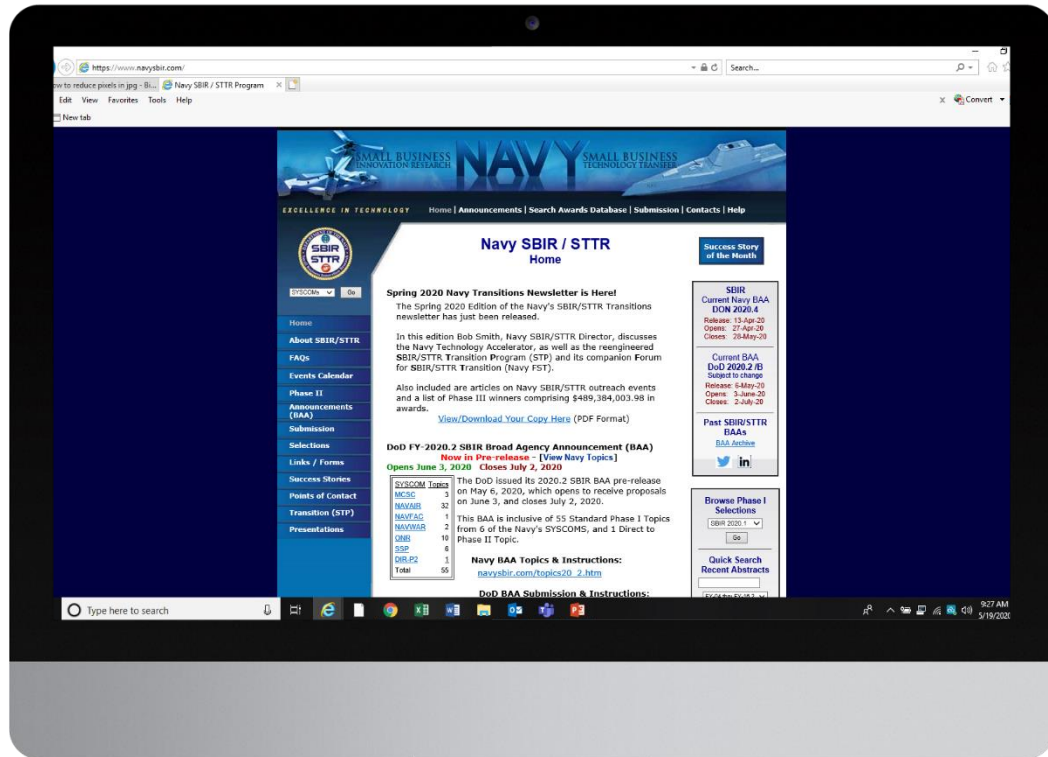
https://www.navysbir.com/

Search...

w to reduce pixels in jpg - Bi... Navy SBIR / STTR Program

Edit View Favorites Tools Help

Convert

New tab

SMALL BUSINESS INNOVATION RESEARCH NAVY SMALL BUSINESS TECHNOLOGY TRANSFER

EXCELLENCE IN TECHNOLOGY

Home | Announcements | Search Awards Database | Submission | Contacts | Help

SBIR STTR

SYSCOMs Go

Home
About SBIR/STTR
FAQs
Events Calendar
Phase II
Announcements (BAA)
Submission
Selections
Links / Forms
Success Stories
Points of Contact
Transition (STP)
Presentations

Navy SBIR / STTR
Home

Success Story of the Month

Spring 2020 Navy Transitions Newsletter is Here!

The Spring 2020 Edition of the Navy's SBIR/STTR Transitions newsletter has just been released.

In this edition Bob Smith, Navy SBIR/STTR Director, discusses the Navy Technology Accelerator, as well as the reengineered SBIR/STTR Transition Program (STP) and its companion Forum for SBIR/STTR Transition (Navy FST).

Also included are articles on Navy SBIR/STTR outreach events and a list of Phase III winners comprising $489,384,003.98 in awards.

View/Download Your Copy Here (PDF Format)

DoD FY-2020.2 SBIR Broad Agency Announcement (BAA)
Now in Pre-release - [View Navy Topics]
Opens June 3, 2020 Closes July 2, 2020

| SYSCOM | Topics |
|---|---|
| MCSC | 3 |
| NAVAIR | 32 |
| NAVFAC | 1 |
| NAVWAR | 2 |
| ONR | 10 |
| SSP | 6 |
| DIR-P2 | 1 |
| Total | 55 |

The DoD issued its 2020.2 SBIR BAA pre-release on May 6, 2020, which opens to receive proposals on June 3, and closes July 2, 2020.

This BAA is inclusive of 55 Standard Phase I Topics from 6 of the Navy's SYSCOMS, and 1 Direct to Phase II Topic.

Navy BAA Topics & Instructions:
navysbir.com/topics20_2.htm

DoD BAA Submission & Instructions:

SBIR
Current Navy BAA
DON 2020.4
Release: 13-Apr-20
Opens: 27-Apr-20
Closes: 28-May-20

Current BAA
DoD 2020.2 /B
Subject to change
Release: 6-May-20
Opens: 3-June-20
Closes: 2-July-20

Past SBIR/STTR BAAs
BAA Archive

in

Browse Phase I Selections
SBIR 2020.1
Go

Quick Search
Recent Abstracts

Type here to search

9:27 AM
5/19/2020